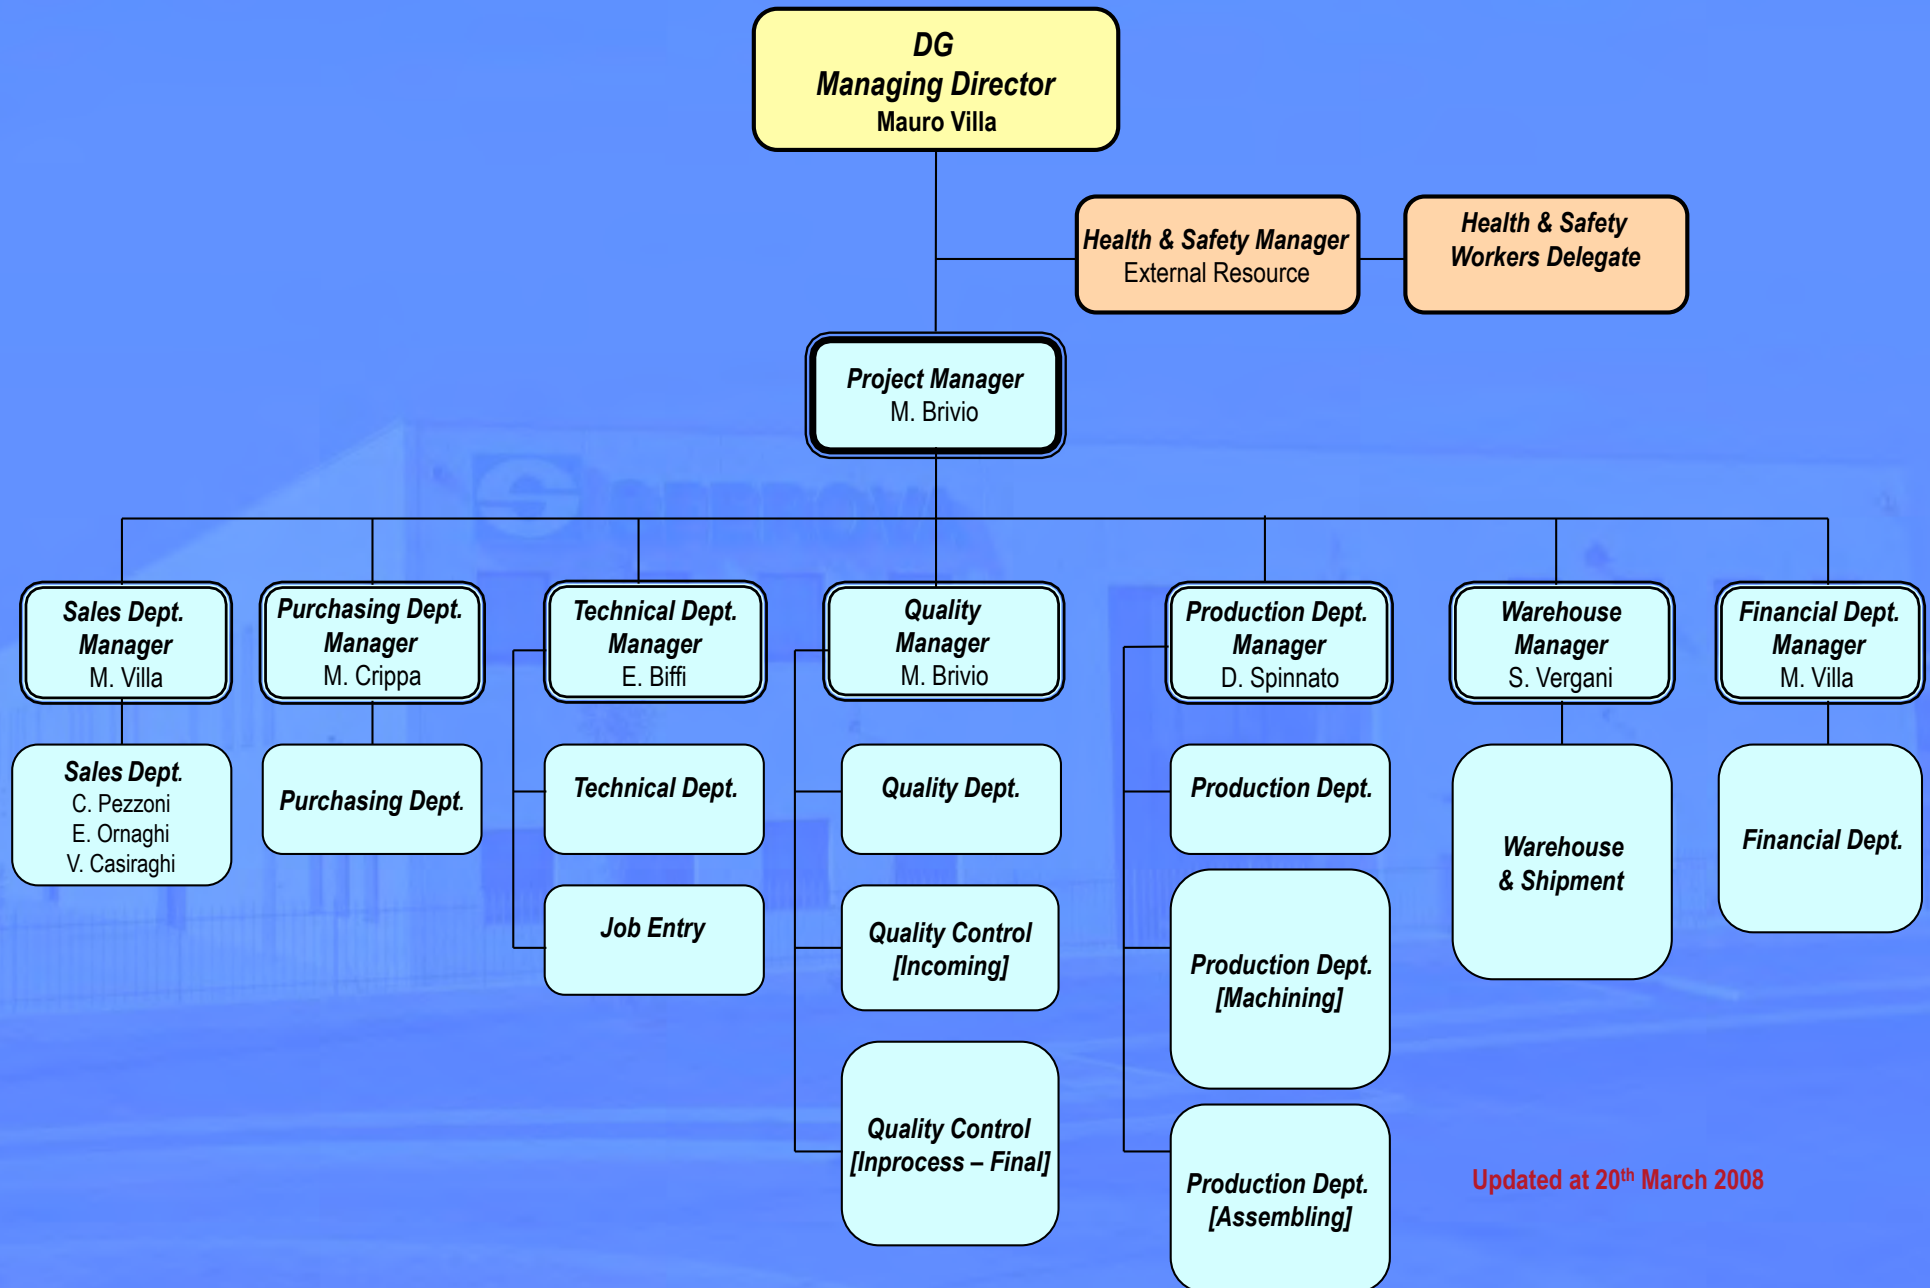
DG
Managing Director
Mauro Villa

Health & Safety Manager
External Resource

Health & Safety
Workers Delegate

Project Manager
M. Brivio

Sales Dept.
Manager
M. Villa

Sales Dept.
C. Pezzoni
E. Ornaghi
V. Casiraghi

Purchasing Dept.
Manager
M. Crippa

Purchasing Dept.

Technical Dept.
Manager
E. Biffi

Technical Dept.

Job Entry

Quality
Manager
M. Brivio

Quality Dept.

Quality Control
[Incoming]

Quality Control
[Inprocess – Final]

Production Dept.
Manager
D. Spinnato

Production Dept.

Production Dept.
[Machining]

Production Dept.
[Assembling]

Warehouse
Manager
S. Vergani

Warehouse
& Shipment

Financial Dept.
Manager
M. Villa

Financial Dept.

Updated at 20$^{th}$ March 2008